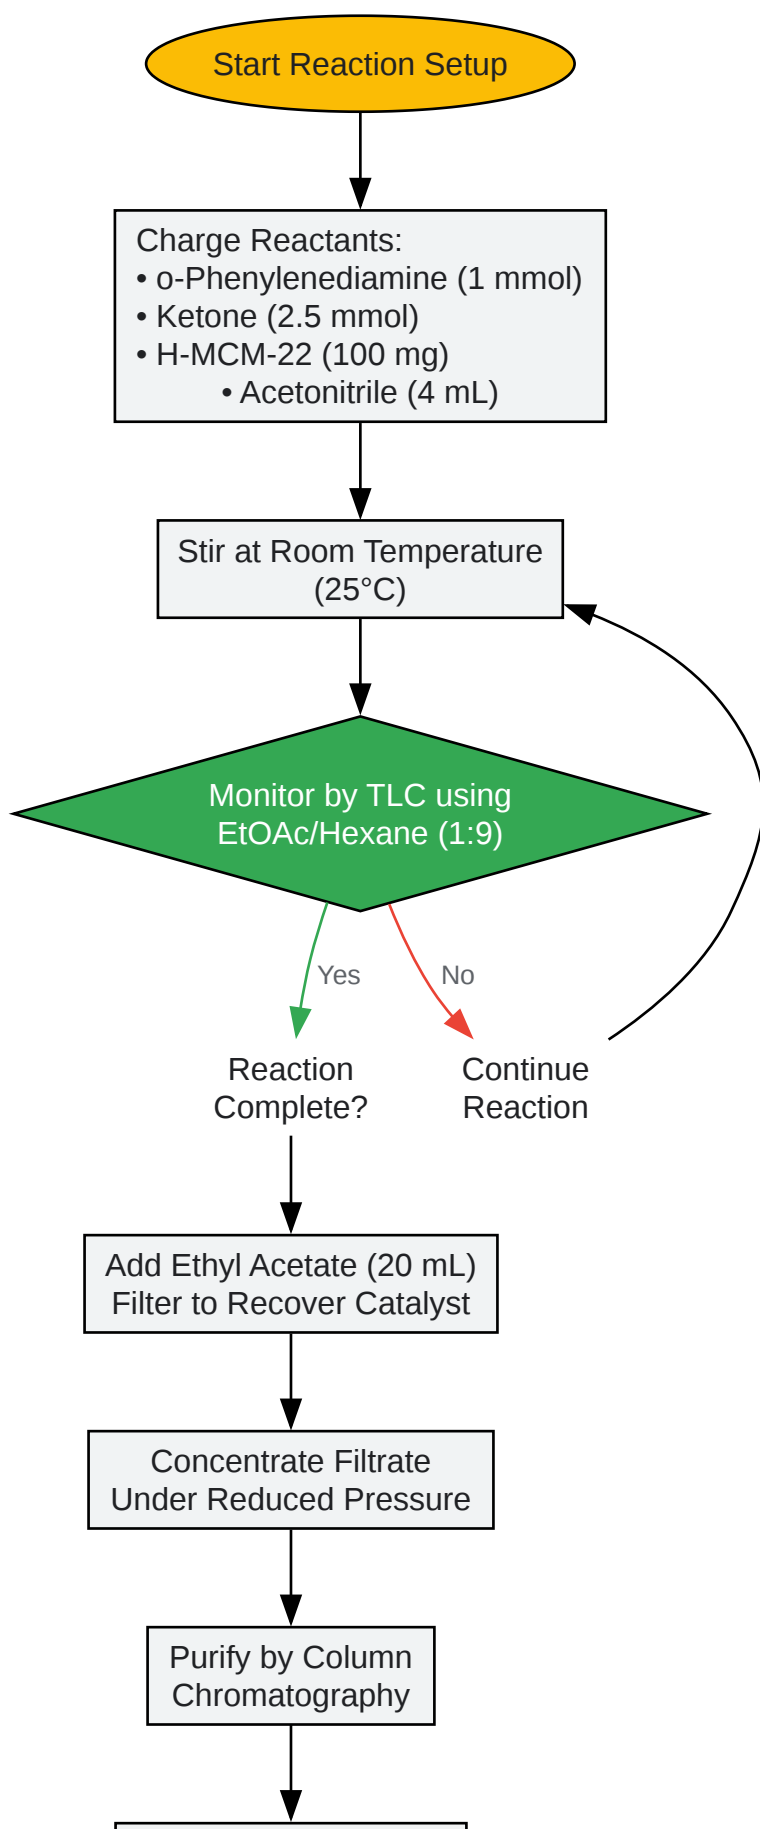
Start Reaction Setup

Charge Reactants:
• o-Phenylenediamine (1 mmol)
• Ketone (2.5 mmol)
• H-MCM-22 (100 mg)
• Acetonitrile (4 mL)

Stir at Room Temperature (25°C)

Monitor by TLC using EtOAc/Hexane (1:9)

Yes

No

Reaction Complete?

Continue Reaction

Add Ethyl Acetate (20 mL)
Filter to Recover Catalyst

Concentrate Filtrate
Under Reduced Pressure

Purify by Column Chromatography